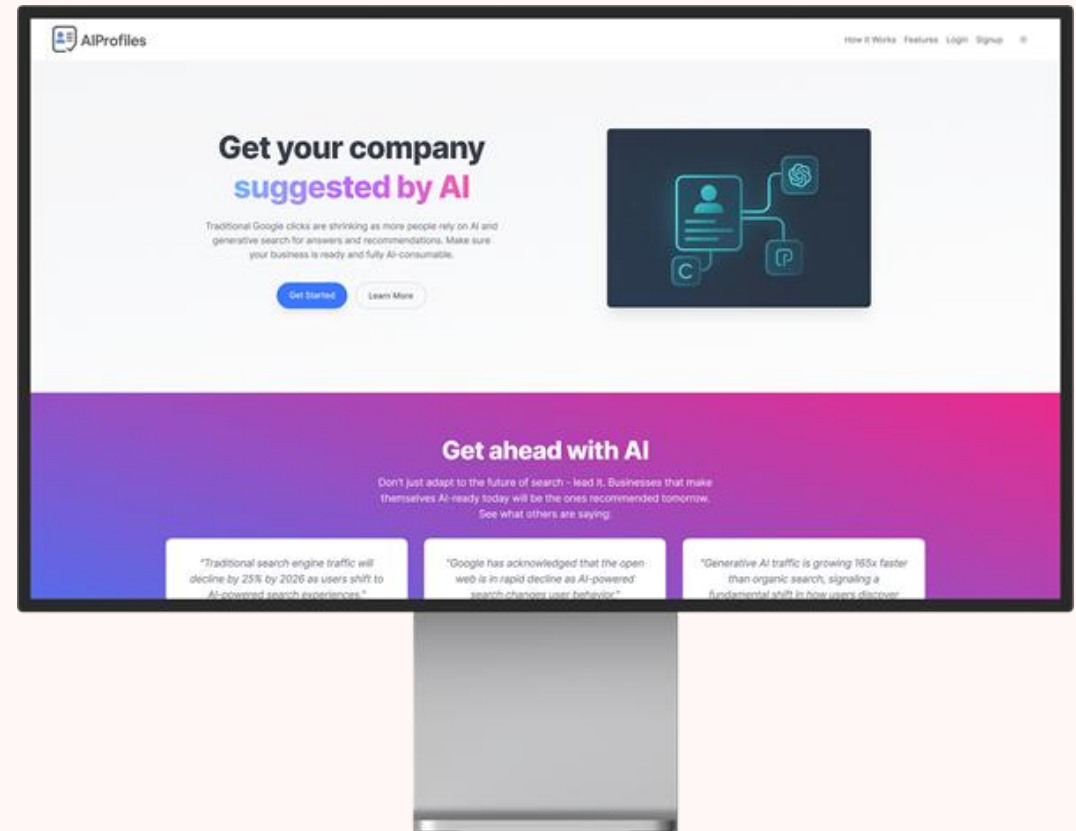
AIProfiles

How it Works Features Login Signup

Get your company suggested by AI

Traditional Google clicks are shrinking as more people rely on AI and generative search for answers and recommendations. Make sure your business is ready and fully AI-consumable.

Get Started Learn More

Get ahead with AI

Don't just adapt to the future of search - lead it. Businesses that make themselves AI-ready today will be the ones recommended tomorrow. See what others are saying:

"Traditional search engine traffic will decline by 25% by 2026 as users shift to AI-powered search experiences."

"Google has acknowledged that the open web is in rapid decline as AI-powered search changes user behavior."

"Generative AI traffic is growing 165x faster than organic search, signaling a fundamental shift in how users discover